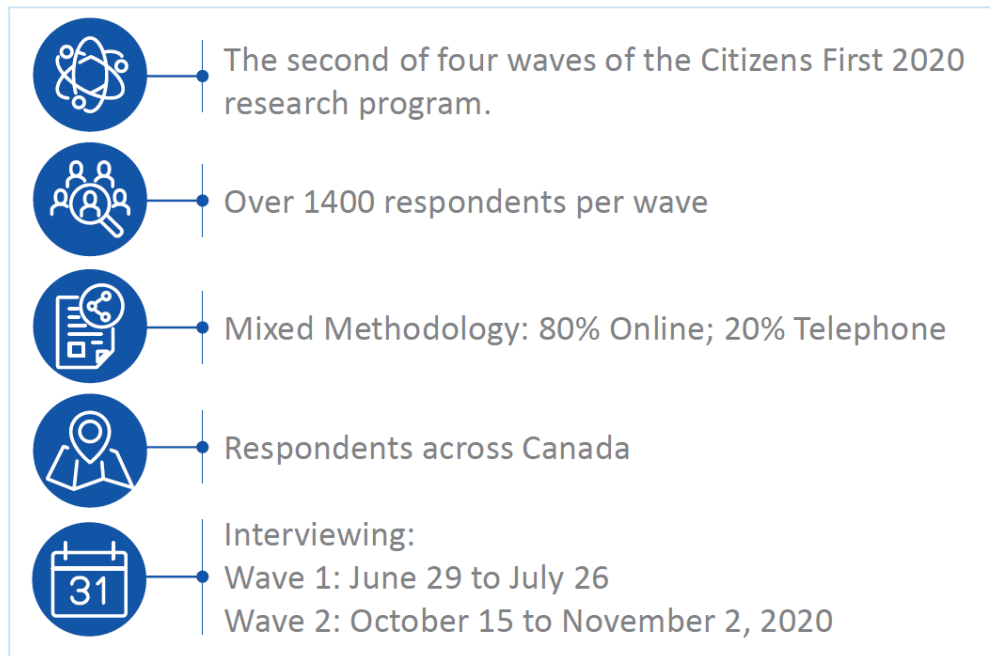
The second of four waves of the Citizens First 2020 research program.

Over 1400 respondents per wave

Mixed Methodology: 80% Online; 20% Telephone

Respondents across Canada

31

Interviewing:
Wave 1: June 29 to July 26
Wave 2: October 15 to November 2, 2020